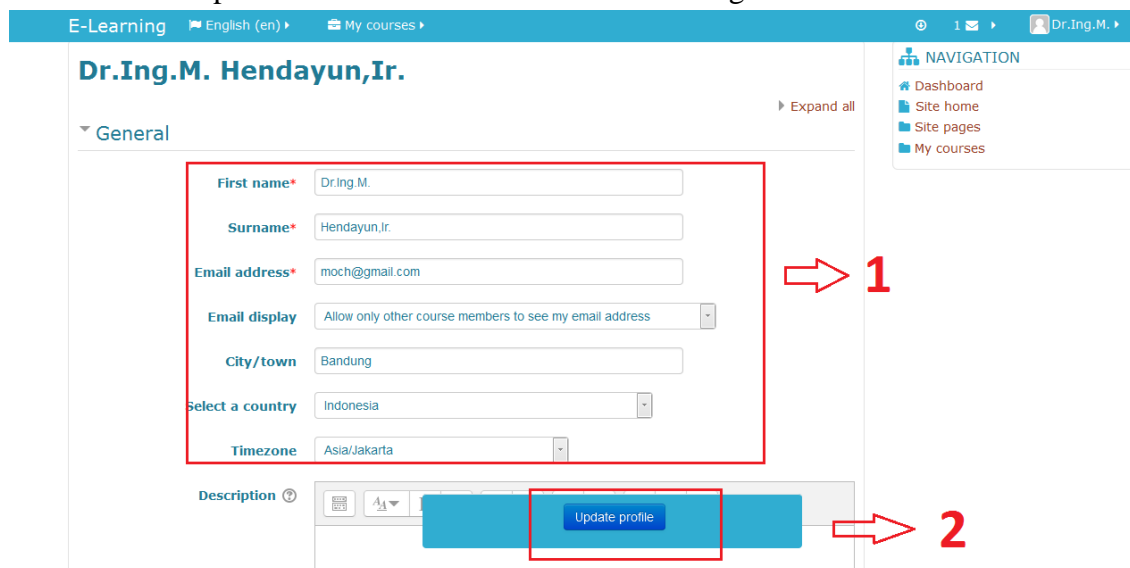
E-Learning English (en) My courses 1 Dr.Ing.M.

Dr.Ing.M. Hendayun,Ir.

Expand all

General

First name* Dr.Ing.M.

Surname* Hendayun,Ir.

Email address* moch@gmail.com

Email display Allow only other course members to see my email address

City/town Bandung

Select a country Indonesia

Timezone Asia/Jakarta

Description

Update profile

1

2

NAVIGATION
Dashboard
Site home
Site pages
My courses